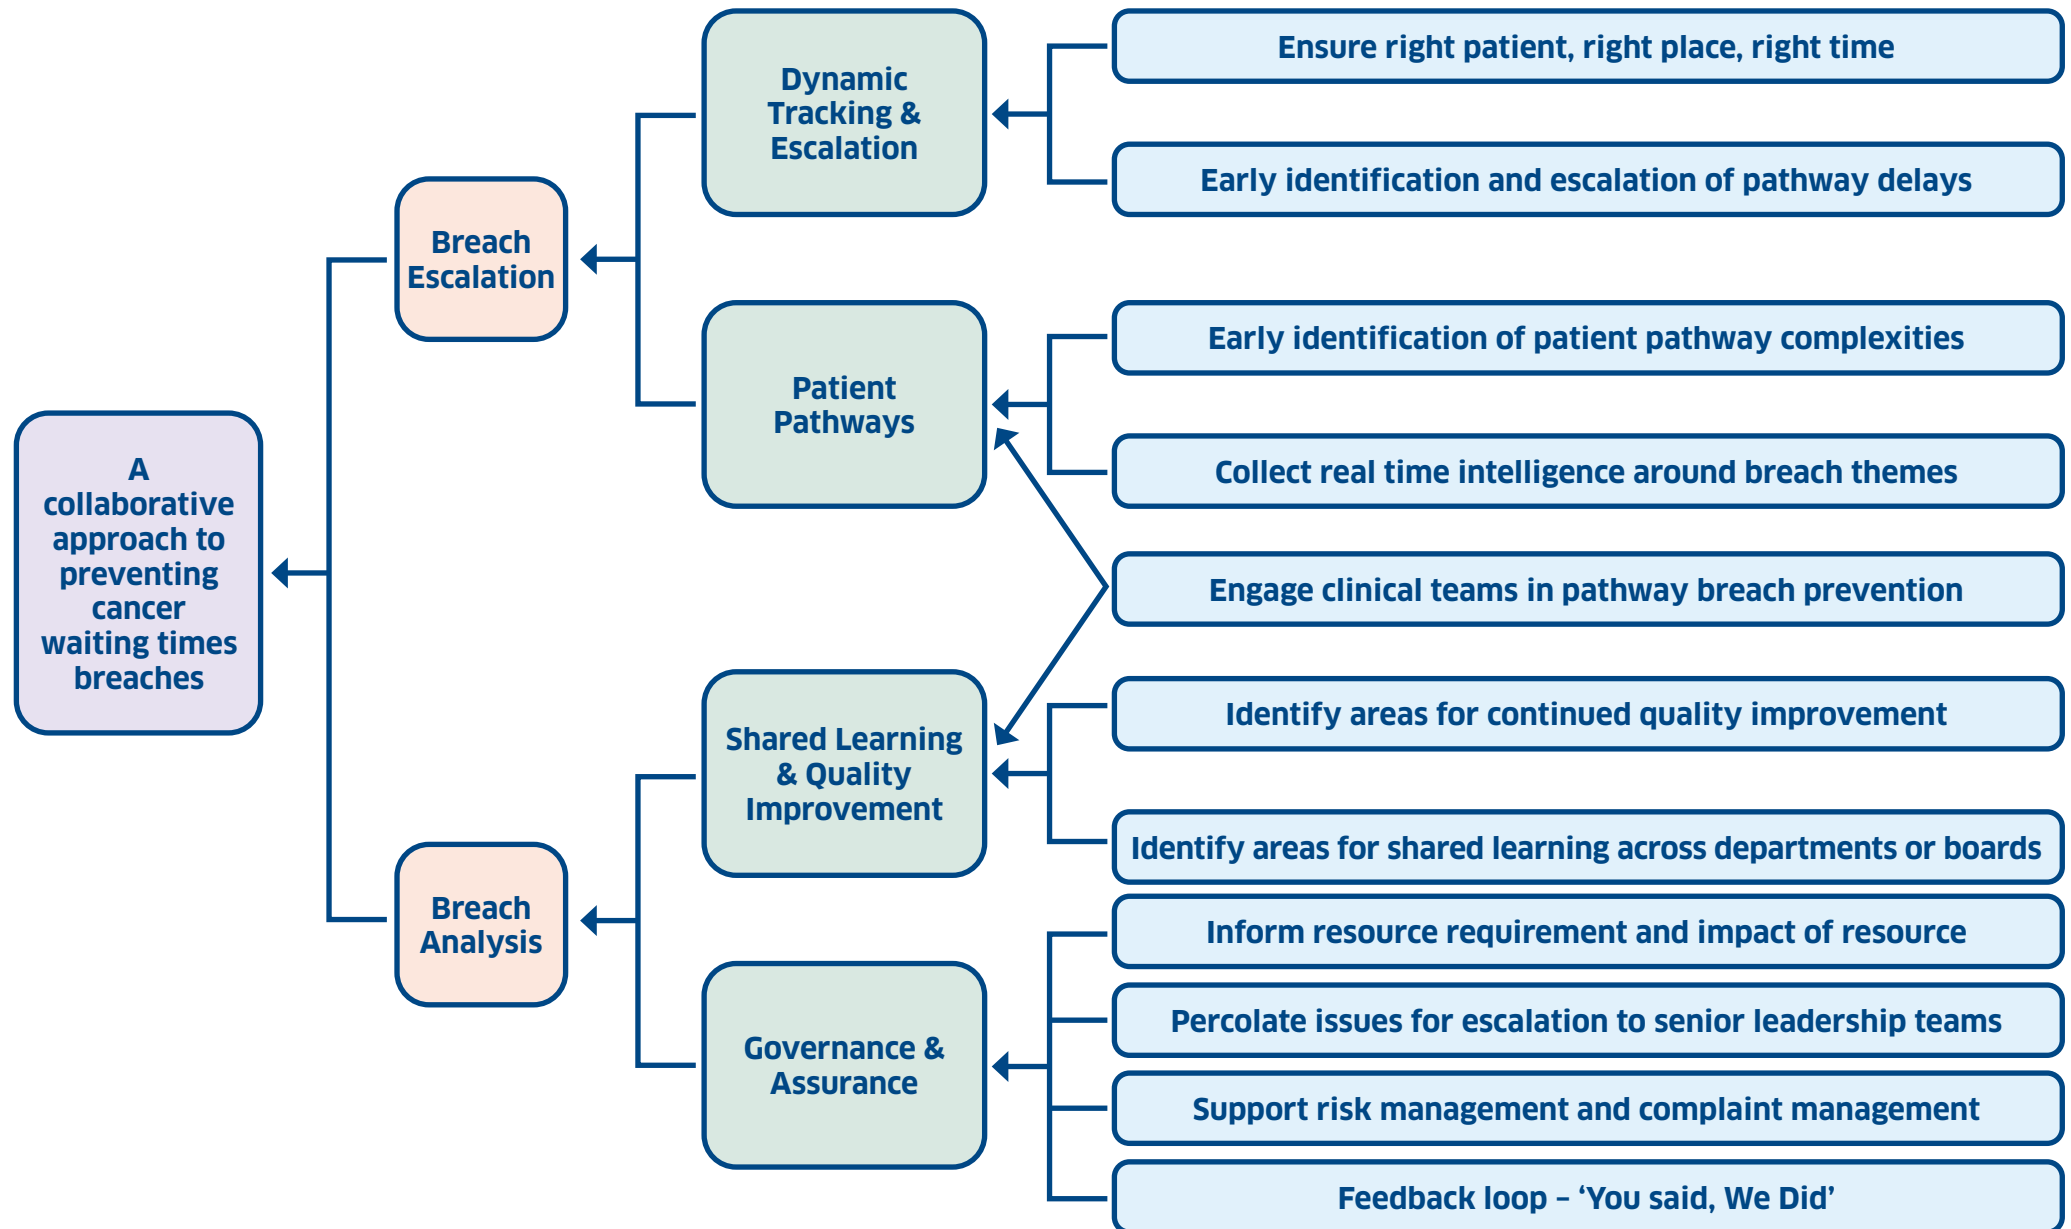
A collaborative approach to preventing cancer waiting times breaches

Breach Escalation

Dynamic Tracking & Escalation

Ensure right patient, right place, right time

Early identification and escalation of pathway delays

Patient Pathways

Early identification of patient pathway complexities

Collect real time intelligence around breach themes

Engage clinical teams in pathway breach prevention

Breach Analysis

Shared Learning & Quality Improvement

Identify areas for continued quality improvement

Identify areas for shared learning across departments or boards

Governance & Assurance

Inform resource requirement and impact of resource

Percolate issues for escalation to senior leadership teams

Support risk management and complaint management

Feedback loop – ‘You said, We Did’